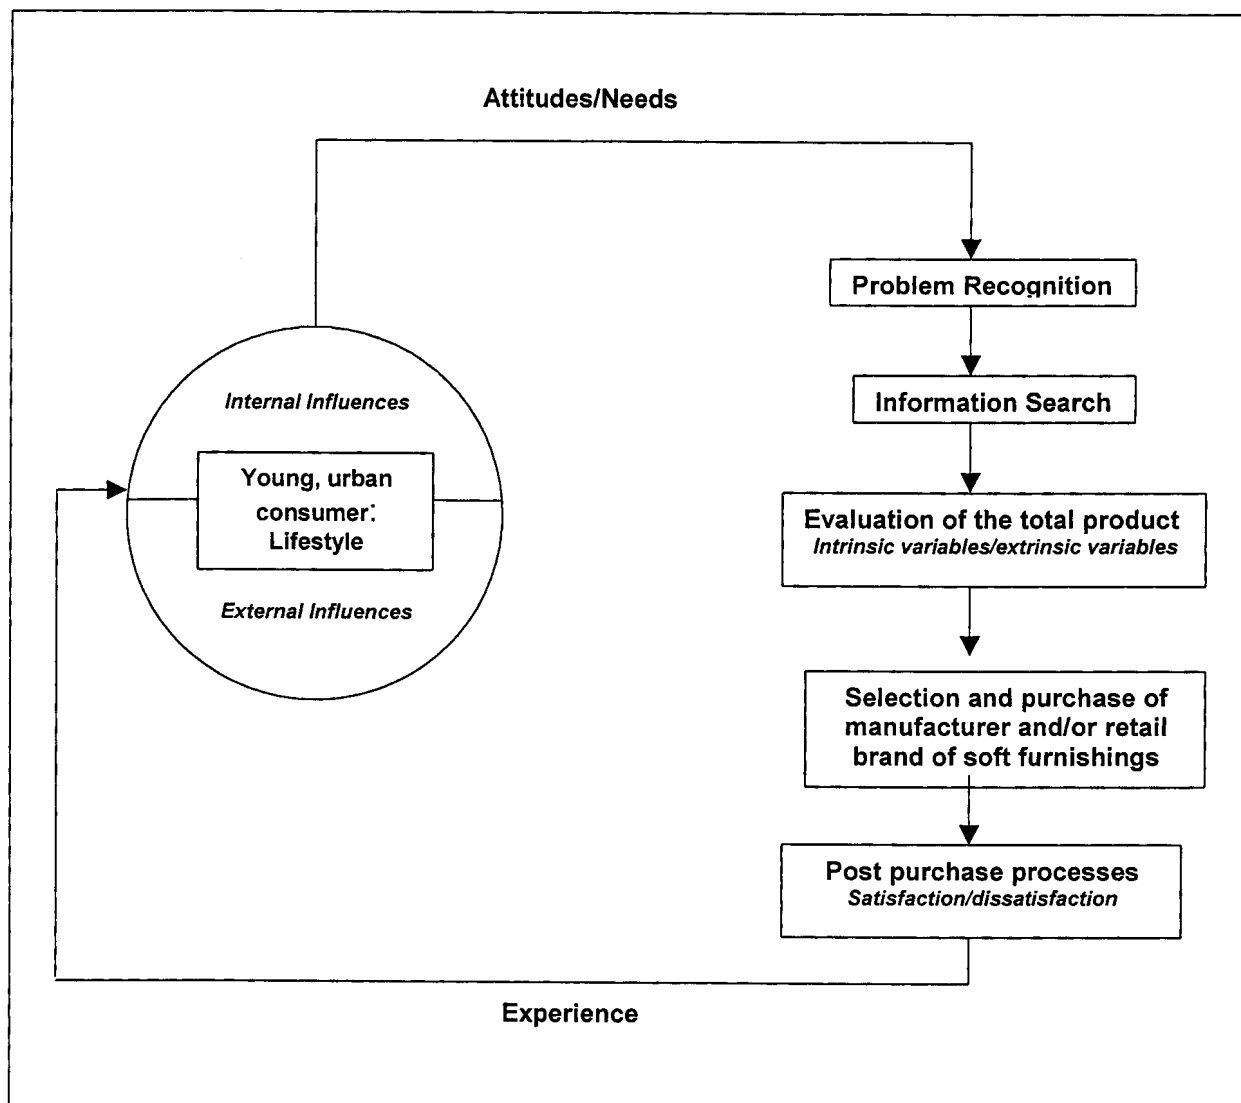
Attitudes/Needs

Internal Influences

Young, urban consumer: Lifestyle

External Influences

Problem Recognition

Information Search

Evaluation of the total product
Intrinsic variables/extrinsic variables

Selection and purchase of manufacturer and/or retail brand of soft furnishings

Post purchase processes
Satisfaction/dissatisfaction

Experience